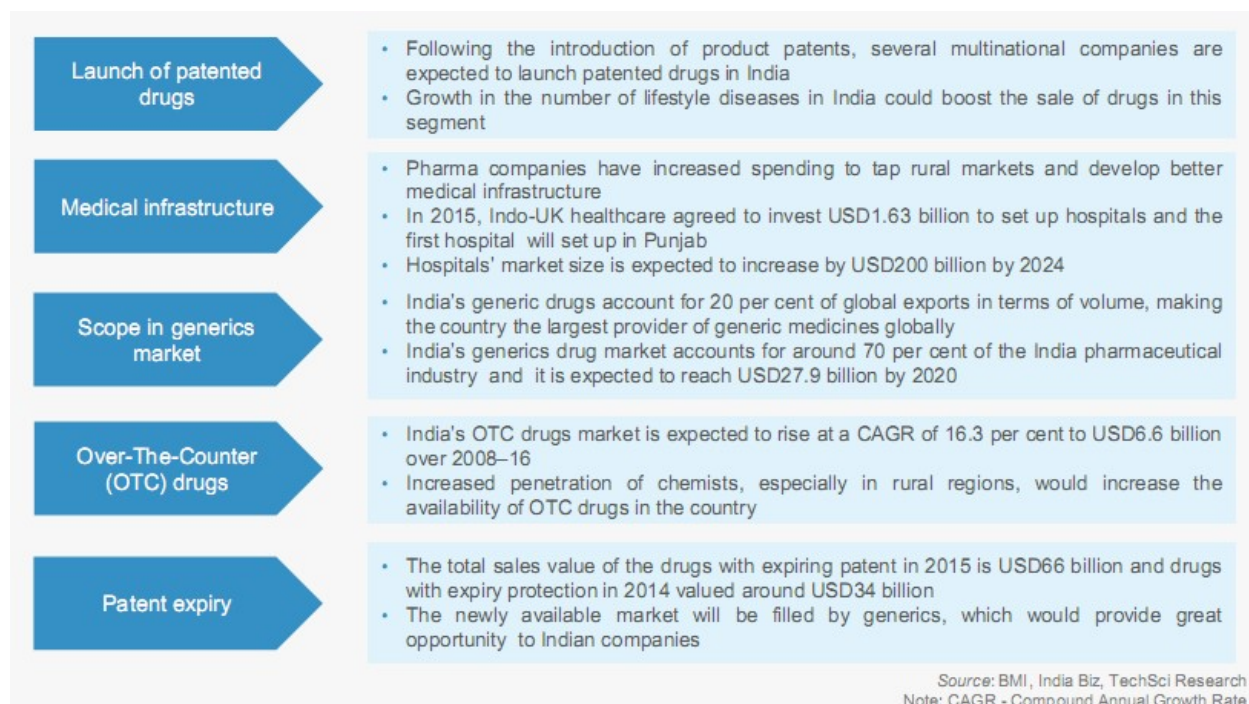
Launch of patented drugs

- Following the introduction of product patents, several multinational companies are expected to launch patented drugs in India
- Growth in the number of lifestyle diseases in India could boost the sale of drugs in this segment

Medical infrastructure

- Pharma companies have increased spending to tap rural markets and develop better medical infrastructure
- In 2015, Indo-UK healthcare agreed to invest USD1.63 billion to set up hospitals and the first hospital will set up in Punjab
- Hospitals' market size is expected to increase by USD200 billion by 2024

Scope in generics market

- India's generic drugs account for 20 per cent of global exports in terms of volume, making the country the largest provider of generic medicines globally
- India's generics drug market accounts for around 70 per cent of the India pharmaceutical industry and it is expected to reach USD27.9 billion by 2020

Over-The-Counter (OTC) drugs

- India's OTC drugs market is expected to rise at a CAGR of 16.3 per cent to USD6.6 billion over 2008–16
- Increased penetration of chemists, especially in rural regions, would increase the availability of OTC drugs in the country

Patent expiry

- The total sales value of the drugs with expiring patent in 2015 is USD66 billion and drugs with expiry protection in 2014 valued around USD34 billion
- The newly available market will be filled by generics, which would provide great opportunity to Indian companies

Source: BMI, India Biz, TechSci Research
Note: CAGR - Compound Annual Growth Rate